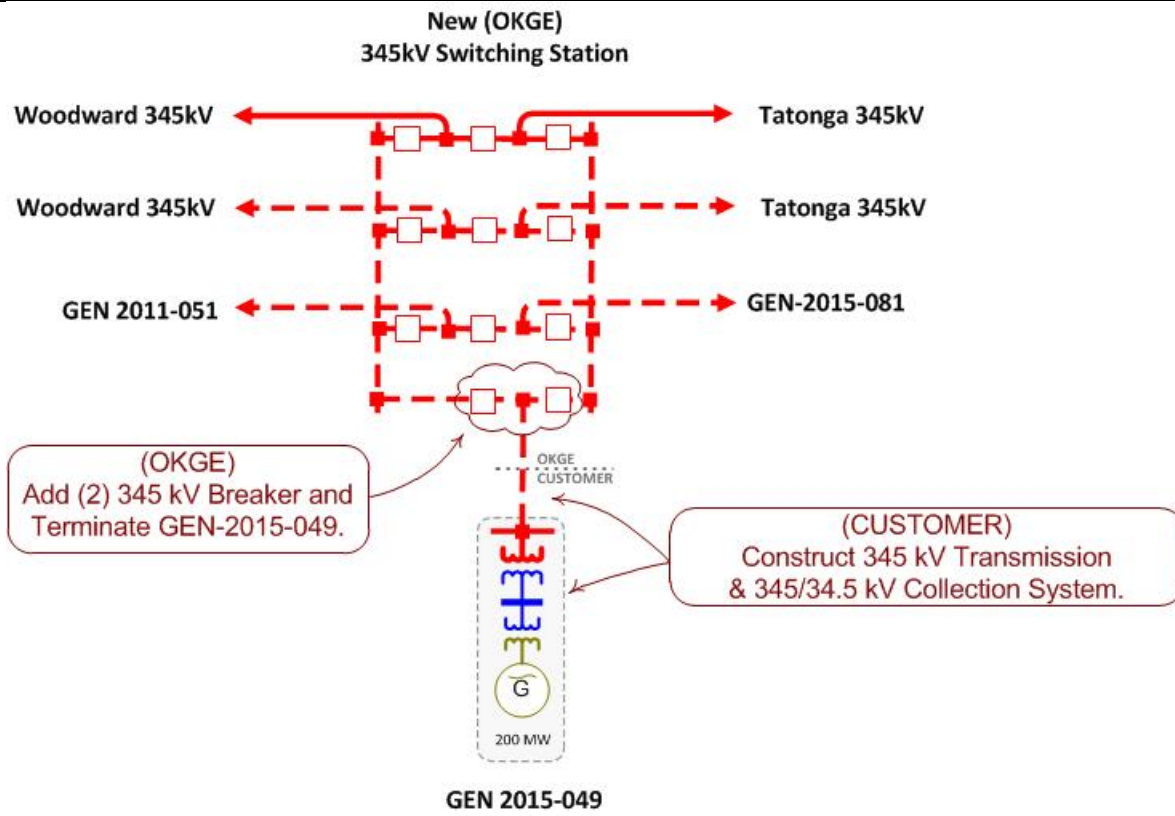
New (OKGE)
345kV Switching Station

Woodward 345kV

Tatonga 345kV

Woodward 345kV

Tatonga 345kV

GEN 2011-051

GEN-2015-081

(OKGE)
Add (2) 345 kV Breaker and Terminate GEN-2015-049.

OKGE
CUSTOMER

(CUSTOMER)
Construct 345 kV Transmission & 345/34.5 kV Collection System.

G

200 MW

GEN 2015-049